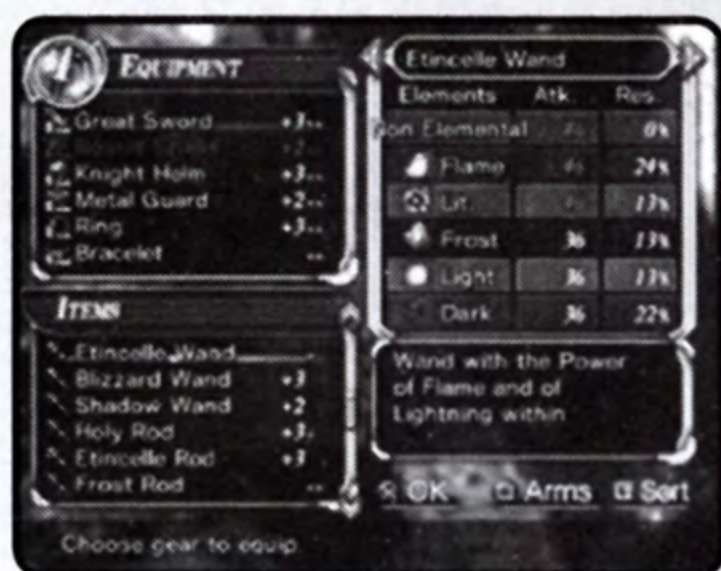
EQUIPMENT

Great Sword +3
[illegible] +2
Knight Helm +3
Metal Guard +2
Ring +3
Bracelet

ITEMS

Etincelle Wand
Blizzard Wand +3
Shadow Wand +2
Holy Rod +3
Etincelle Rod +3
Frost Rod

Choose gear to equip

Etincelle Wand

| Elements | Atk. | Res. |
|---|---|---|
| Non Elemental | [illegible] | 0% |
| Flame | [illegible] | 24% |
| Lit. | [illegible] | 17% |
| Frost | 36 | 13% |
| Light | 36 | 13% |
| Dark | 36 | 22% |

Wand with the Power of Flame and of Lightning within

OK Arms Sort